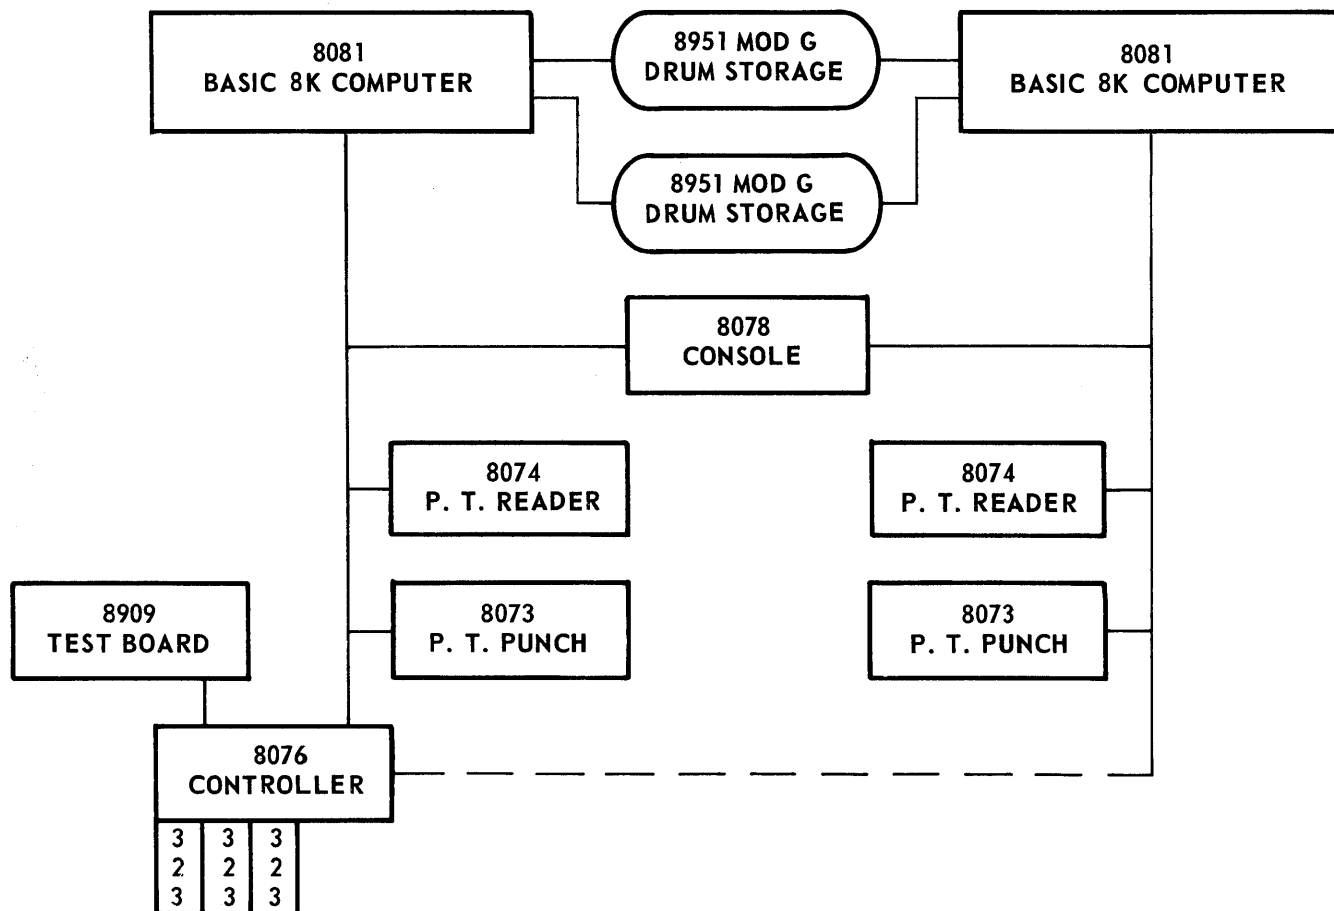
8081
BASIC 8K COMPUTER

8951 MOD G
DRUM STORAGE

8081
BASIC 8K COMPUTER

8951 MOD G
DRUM STORAGE

8078
CONSOLE

8074
P. T. READER

8074
P. T. READER

8909
TEST BOARD

8073
P. T. PUNCH

8073
P. T. PUNCH

8076
CONTROLLER

3
2
3

3
2
3

3
2
3